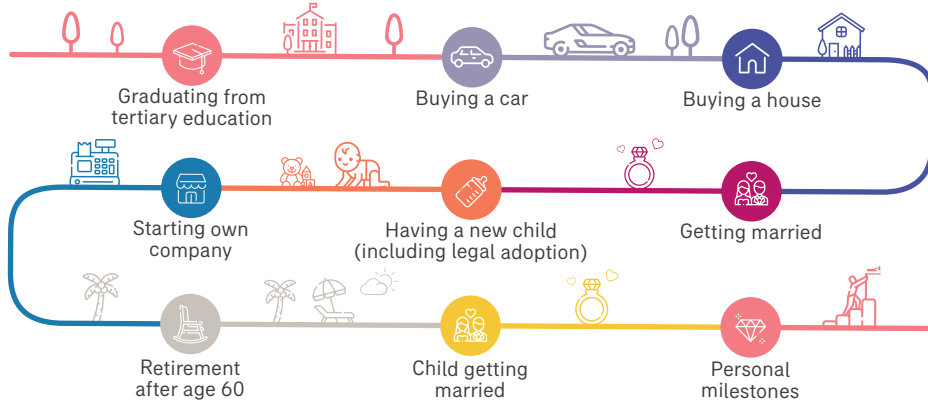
Graduating from tertiary education

Buying a car

Buying a house

Starting own company

Having a new child (including legal adoption)

Getting married

Retirement after age 60

Child getting married

Personal milestones